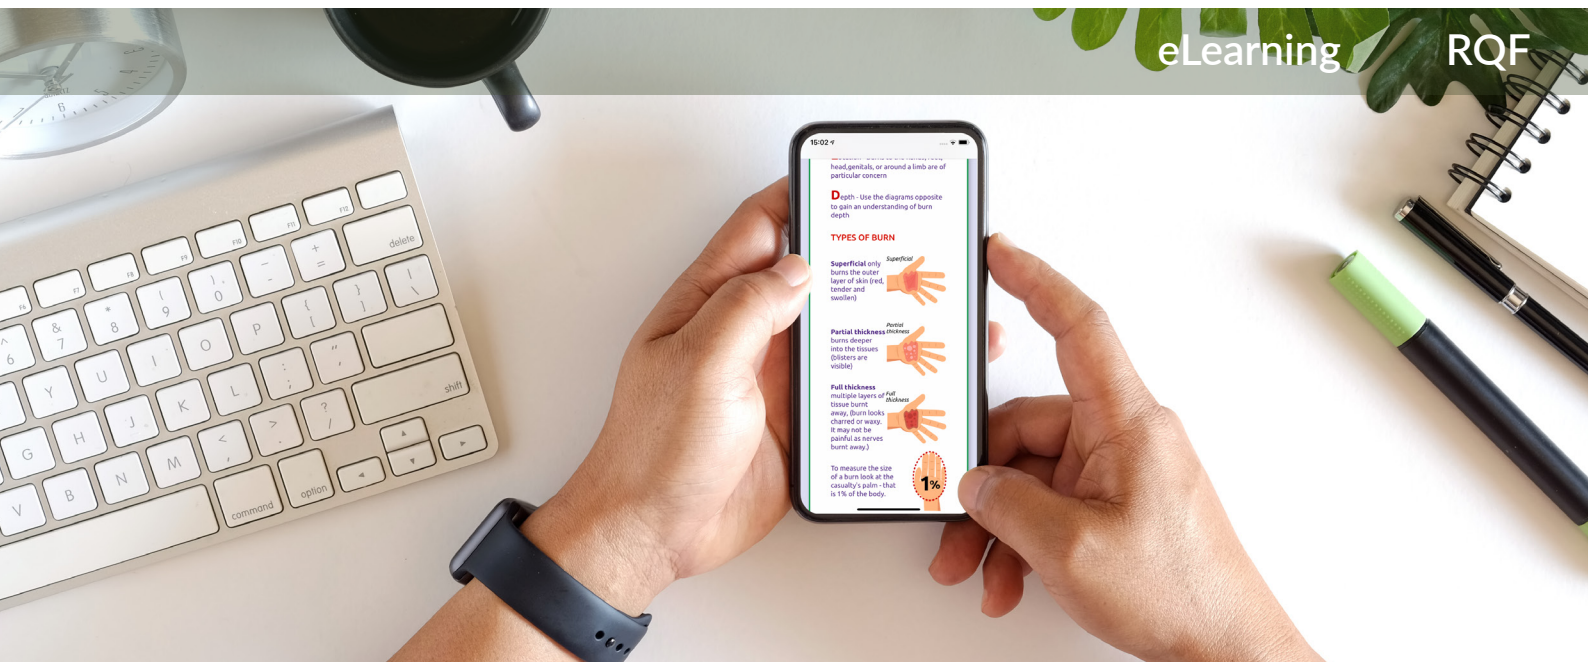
eLearning RQF

15:02

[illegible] head,genitals, or around a limb are of particular concern

Depth - Use the diagrams opposite to gain an understanding of burn depth

TYPES OF BURN

Superficial only burns the outer layer of skin (red, tender and swollen)

Superficial

Partial thickness burns deeper into the tissues (blisters are visible)

Partial thickness

Full thickness multiple layers of tissue burnt away, (burn looks charred or waxy. It may not be painful as nerves burnt away.)

Full thickness

To measure the size of a burn look at the casualty's palm - that is 1% of the body.

1%

delete
shift
option
command
F6 F7 F8 F9 F10 F11 F12
& 7
* 8
( 9
) 0
_ -
+ =
Y U I O P
{ [
} ]
| \
H J K L
: ;
" '
G B N M
< ,
> .
? /
^ 6
V